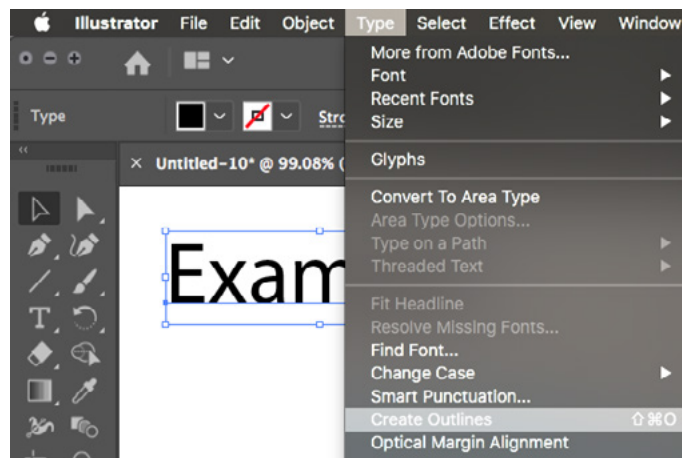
Illustrator File Edit Object Type Select Effect View Window

Type

Stro

Untitled-10* @ 99.08% (

Exam

More from Adobe Fonts...
Font
Recent Fonts
Size

Glyphs

Convert To Area Type
Area Type Options...
Type on a Path
Threaded Text

Fit Headline
Resolve Missing Fonts...
Find Font...
Change Case
Smart Punctuation...
Create Outlines ⇧⌘O
Optical Margin Alignment